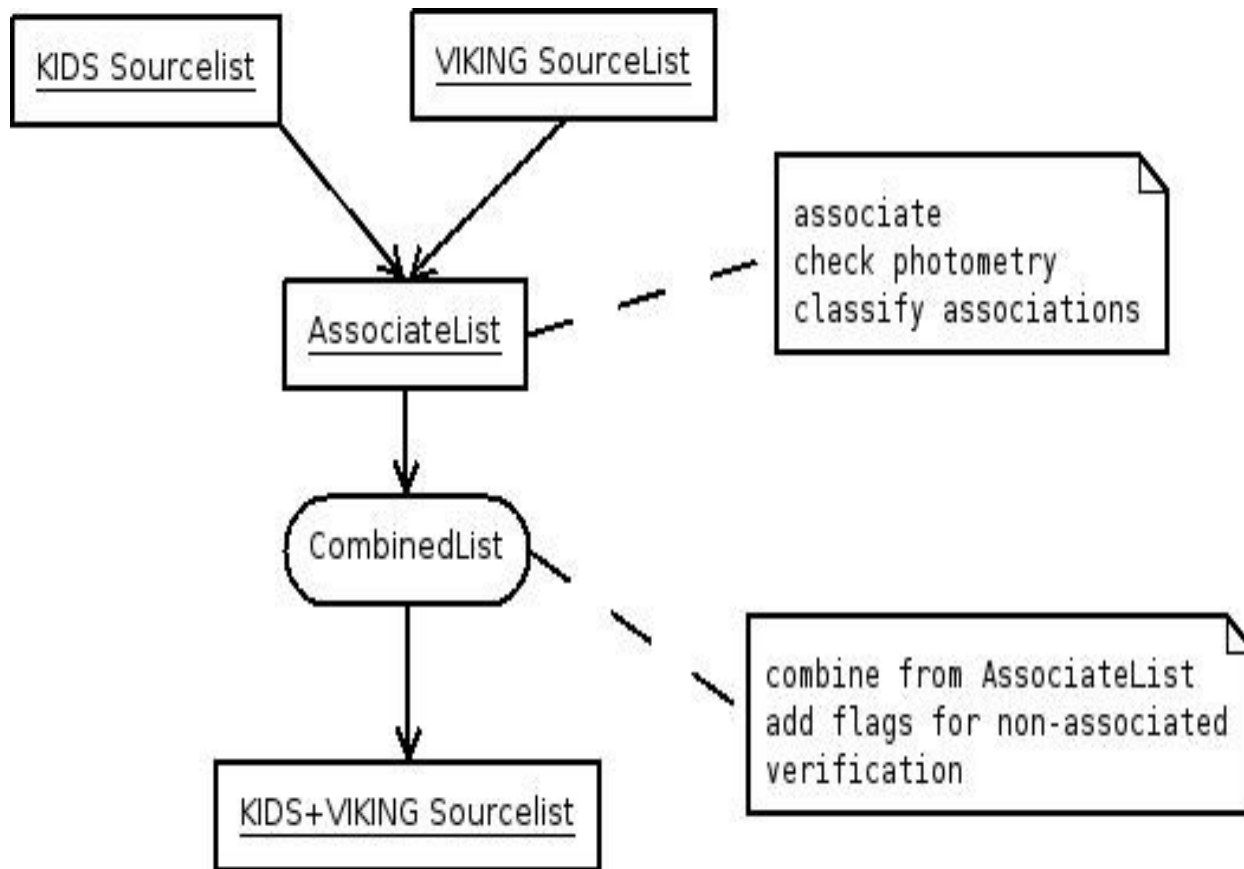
KIDS Sourcelist

VIKING SourceList

associate
check photometry
classify associations

AssociateList

CombinedList

combine from AssociateList
add flags for non-associated
verification

KIDS+VIKING Sourcelist